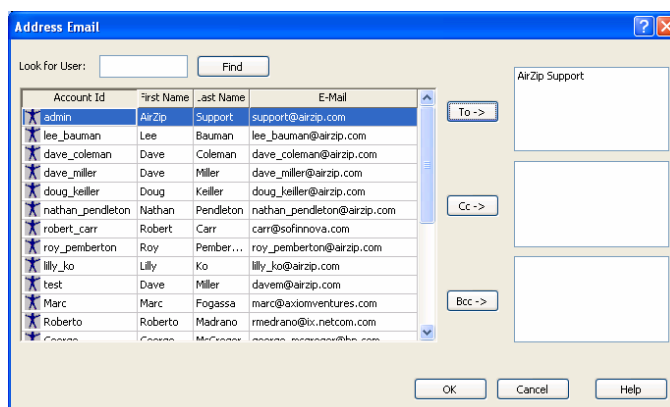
Address Email

Look for User:

Find

| Account Id | First Name | Last Name | E-Mail |
|---|---|---|---|
| admin | AirZip | Support | support@airzip.com |
| lee_bauman | Lee | Bauman | lee_bauman@airzip.com |
| dave_coleman | Dave | Coleman | dave_coleman@airzip.com |
| dave_miller | Dave | Miller | dave_miller@airzip.com |
| doug_keiller | Doug | Keiller | doug_keiller@airzip.com |
| nathan_pendleton | Nathan | Pendleton | nathan_pendleton@airzip.com |
| robert_carr | Robert | Carr | carr@sofinnova.com |
| roy_pemberton | Roy | Pember... | roy_pemberton@airzip.com |
| lilly_ko | Lilly | Ko | lilly_ko@airzip.com |
| test | Dave | Miller | davem@airzip.com |
| Marc | Marc | Fogassa | marc@axiomventures.com |
| Roberto | Roberto | Madrano | rmedrano@ix.netcom.com |
| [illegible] | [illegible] | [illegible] | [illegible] |

To ->

Cc ->

Bcc ->

AirZip Support

OK

Cancel

Help